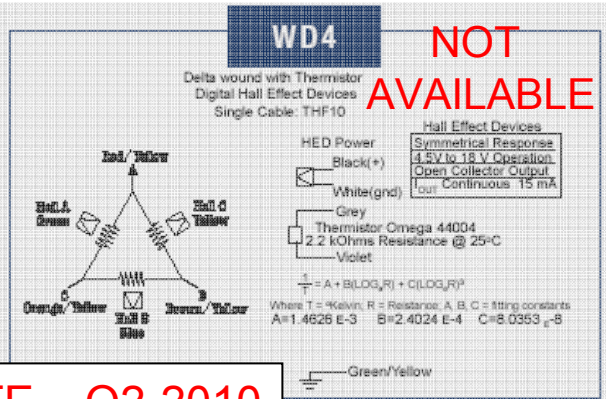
WD4

NOT AVAILABLE

Delta wound with Thermistor
Digital Hall Effect Devices
Single Cable: THF10

Red/Yellow
A

Hall A
Green

Hall C
Yellow

C
Orange/Yellow

Hall B
Blue

B
Brown/Yellow

HED Power
Black(+)
White(gnd)

Hall Effect Devices
Symmetrical Response
4.5V to 18 V Operation
Open Collector Output
$I_{out}$ Continuous 15 mA

Grey
Thermistor Omega 44004
2.2 kOhms Resistance @ 25°C
Violet

$\frac{1}{T} = A + B(LOG_eR) + C(LOG_eR)^3$

Where T = °Kelvin, R = Resistance; A, B, C = fitting constants
A=1.4626 E-3 B=2.4024 E-4 C=8.0353 E-8

Green/Yellow

E – Q3 2010